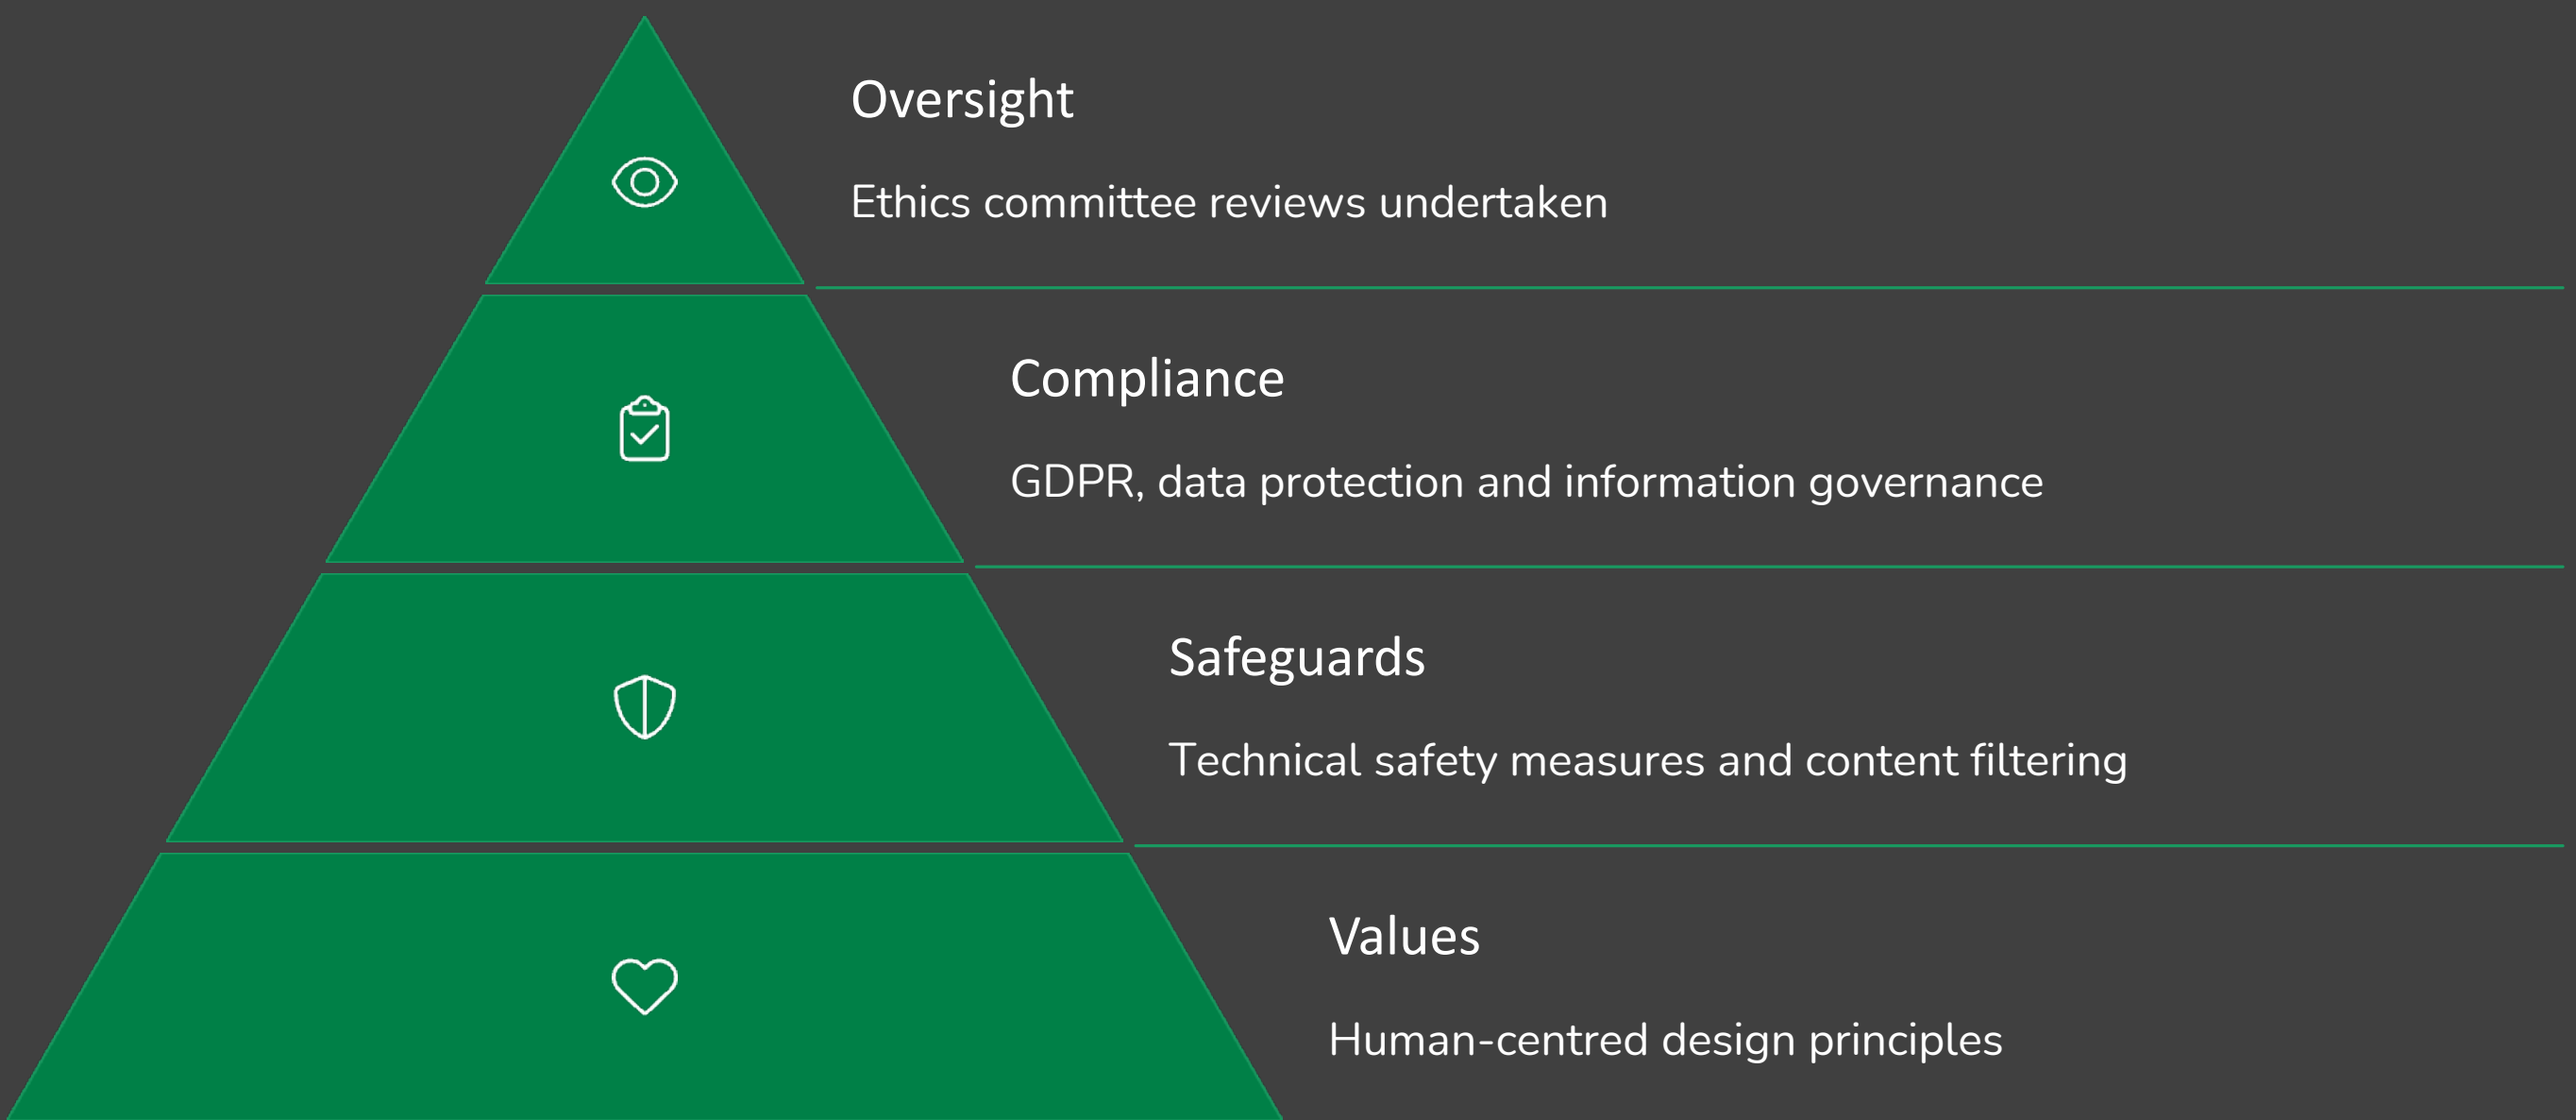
Oversight

Ethics committee reviews undertaken

Compliance

GDPR, data protection and information governance

Safeguards

Technical safety measures and content filtering

Values

Human-centred design principles